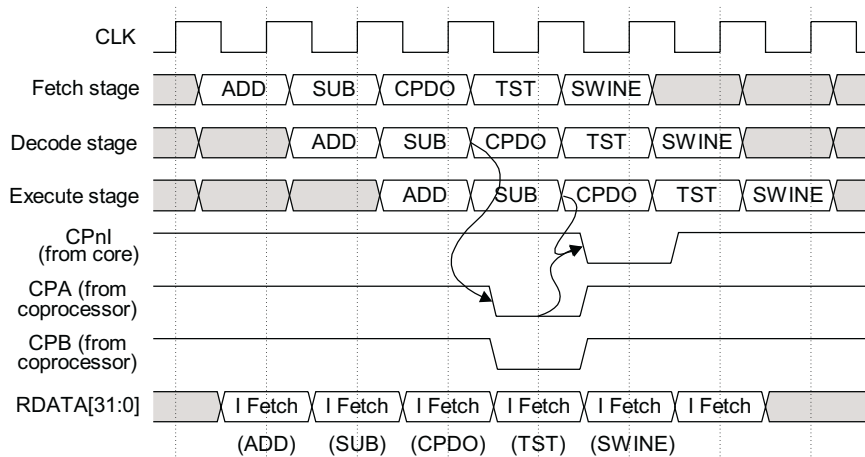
CLK

Fetch stage ADD SUB CPDO TST SWINE

Decode stage ADD SUB CPDO TST SWINE

Execute stage ADD SUB CPDO TST SWINE

CPnI (from core)

CPA (from coprocessor)

CPB (from coprocessor)

RDATA[31:0] I Fetch I Fetch I Fetch I Fetch I Fetch I Fetch

(ADD) (SUB) (CPDO) (TST) (SWINE)